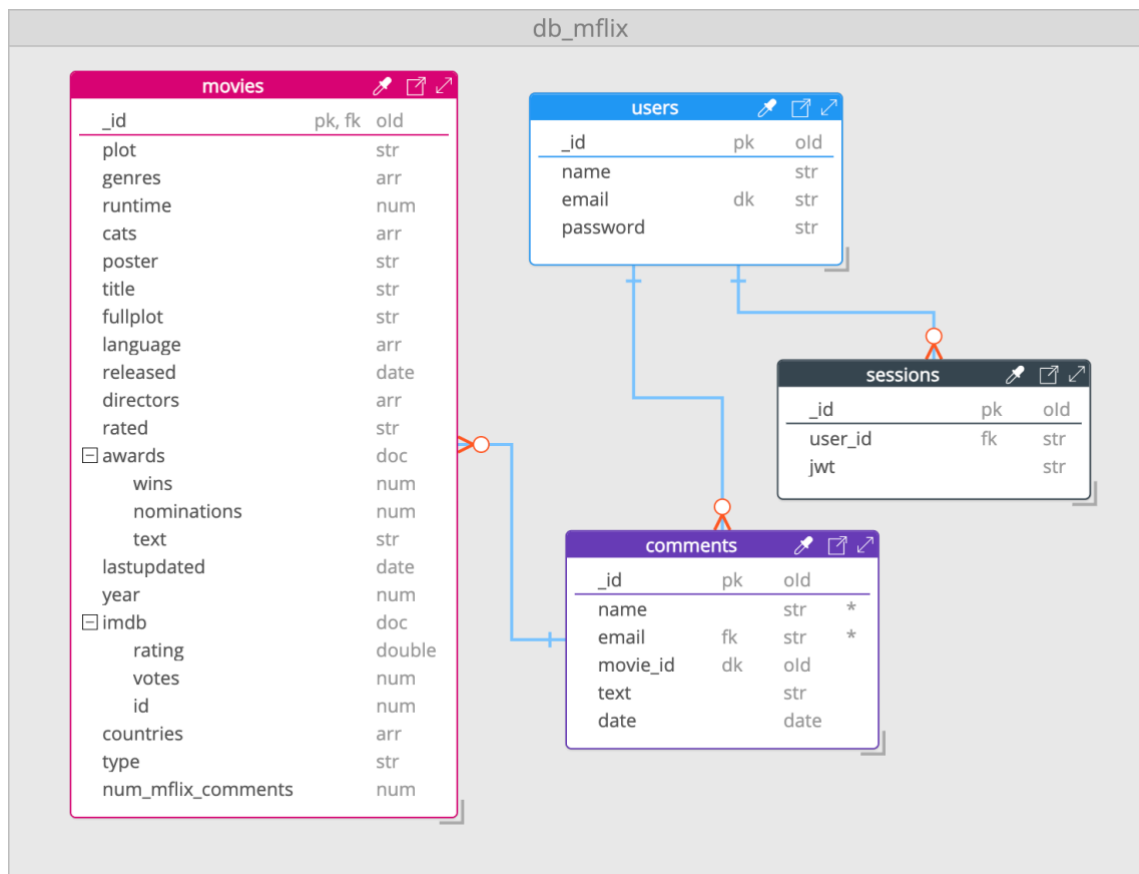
db_mflix

movies

| _id | pk, fk | oId |
|---|---|---|
| plot | | str |
| genres | | arr |
| runtime | | num |
| cats | | arr |
| poster | | str |
| title | | str |
| fullplot | | str |
| language | | arr |
| released | | date |
| directors | | arr |
| rated | | str |
| awards | | doc |
| wins | | num |
| nominations | | num |
| text | | str |
| lastupdated | | date |
| year | | num |
| imdb | | doc |
| rating | | double |
| votes | | num |
| id | | num |
| countries | | arr |
| type | | str |
| num_mflix_comments | | num |

users

| _id | pk | oId |
|---|---|---|
| name | | str |
| email | dk | str |
| password | | str |

sessions

| _id | pk | oId |
|---|---|---|
| user_id | fk | str |
| jwt | | str |

comments

| _id | pk | oId | |
|---|---|---|---|
| name | | str | * |
| email | fk | str | * |
| movie_id | dk | oId | |
| text | | str | |
| date | | date | |